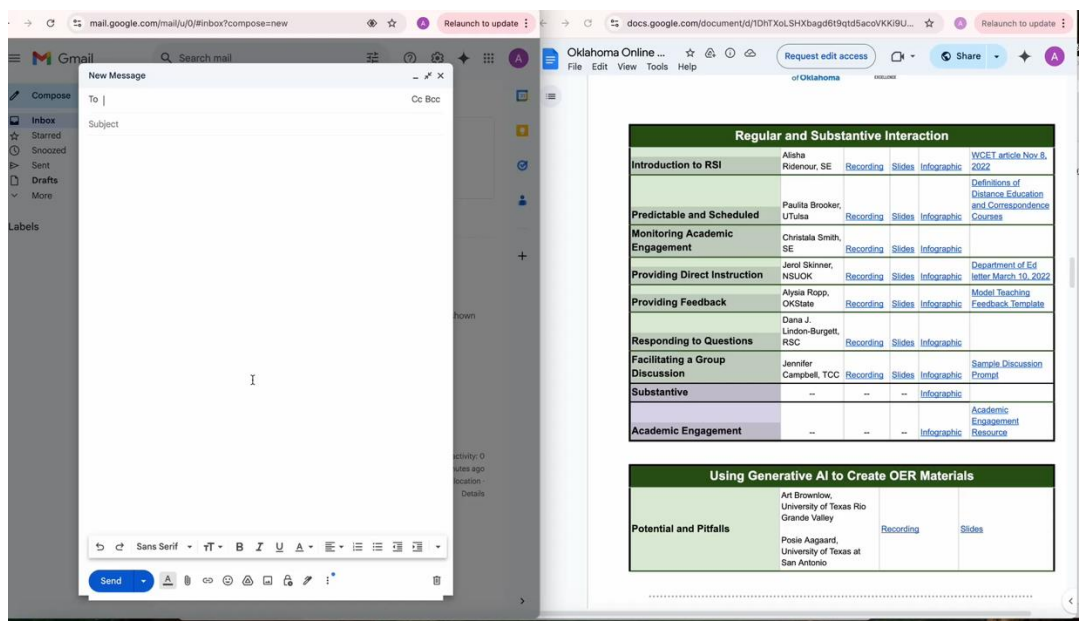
mail.google.com/mail/u/0/#inbox?compose=new

Relaunch to update

Gmail

Search mail

Compose

Inbox

Starred

Snoozed

Sent

Drafts

More

Labels

New Message

To

Cc Bcc

Subject

hown

ctivity: 0
utes ago
location ·
Details

Sans Serif

Send

docs.google.com/document/d/1DhTXoLSHXbagd6t9qtd5acoVKKi9U...

Relaunch to update

Oklahoma Online ...

File Edit View Tools Help

Request edit access

Share

of Oklahoma

| Regular and Substantive Interaction | | | | | |
|---|---|---|---|---|---|
| Introduction to RSI | Alisha Ridenour, SE | Recording | Slides | Infographic | WCET article Nov 8, 2022 |
| Predictable and Scheduled | Paulita Brooker, UTulsa | Recording | Slides | Infographic | Definitions of Distance Education and Correspondence Courses |
| Monitoring Academic Engagement | Christala Smith, SE | Recording | Slides | Infographic | |
| Providing Direct Instruction | Jerol Skinner, NSUOK | Recording | Slides | Infographic | Department of Ed letter March 10, 2022 |
| Providing Feedback | Alysia Ropp, OKState | Recording | Slides | Infographic | Model Teaching Feedback Template |
| Responding to Questions | Dana J. Lindon-Burgett, RSC | Recording | Slides | Infographic | |
| Facilitating a Group Discussion | Jennifer Campbell, TCC | Recording | Slides | Infographic | Sample Discussion Prompt |
| Substantive | -- | -- | -- | Infographic | |
| Academic Engagement | -- | -- | -- | Infographic | Academic Engagement Resource |

| Using Generative AI to Create OER Materials | | | |
|---|---|---|---|
| Potential and Pitfalls | Art Brownlow, University of Texas Rio Grande Valley<br><br>Posie Aagaard, University of Texas at San Antonio | Recording | Slides |